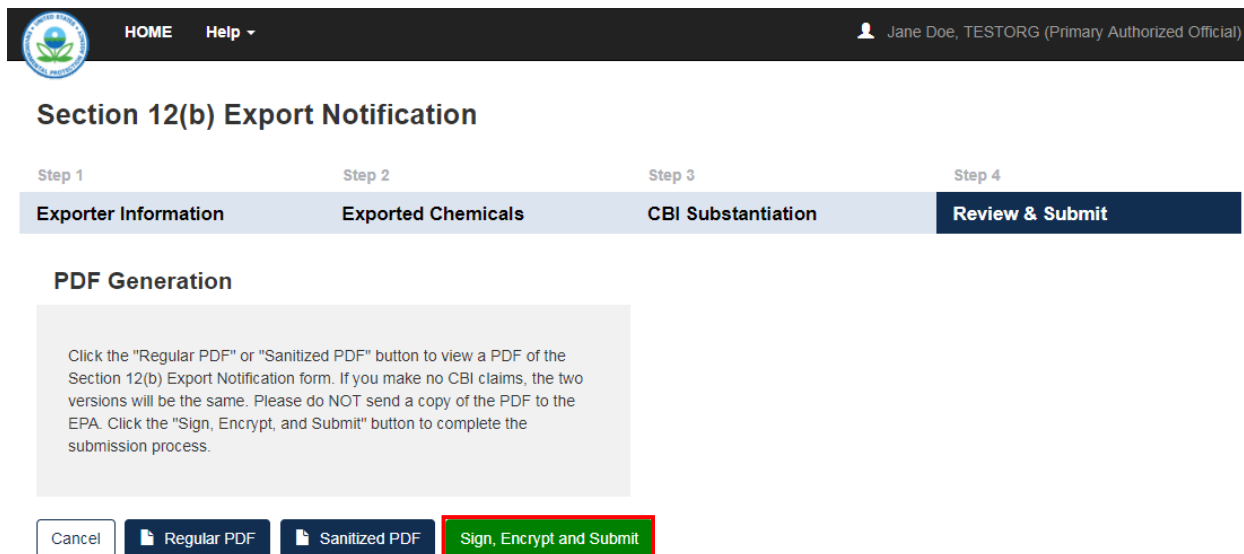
HOME Help

Jane Doe, TESTORG (Primary Authorized Official)

Section 12(b) Export Notification

Step 1
Exporter Information

Step 2
Exported Chemicals

Step 3
CBI Substantiation

Step 4
Review & Submit

PDF Generation

Click the "Regular PDF" or "Sanitized PDF" button to view a PDF of the Section 12(b) Export Notification form. If you make no CBI claims, the two versions will be the same. Please do NOT send a copy of the PDF to the EPA. Click the "Sign, Encrypt, and Submit" button to complete the submission process.

Cancel Regular PDF Sanitized PDF Sign, Encrypt and Submit